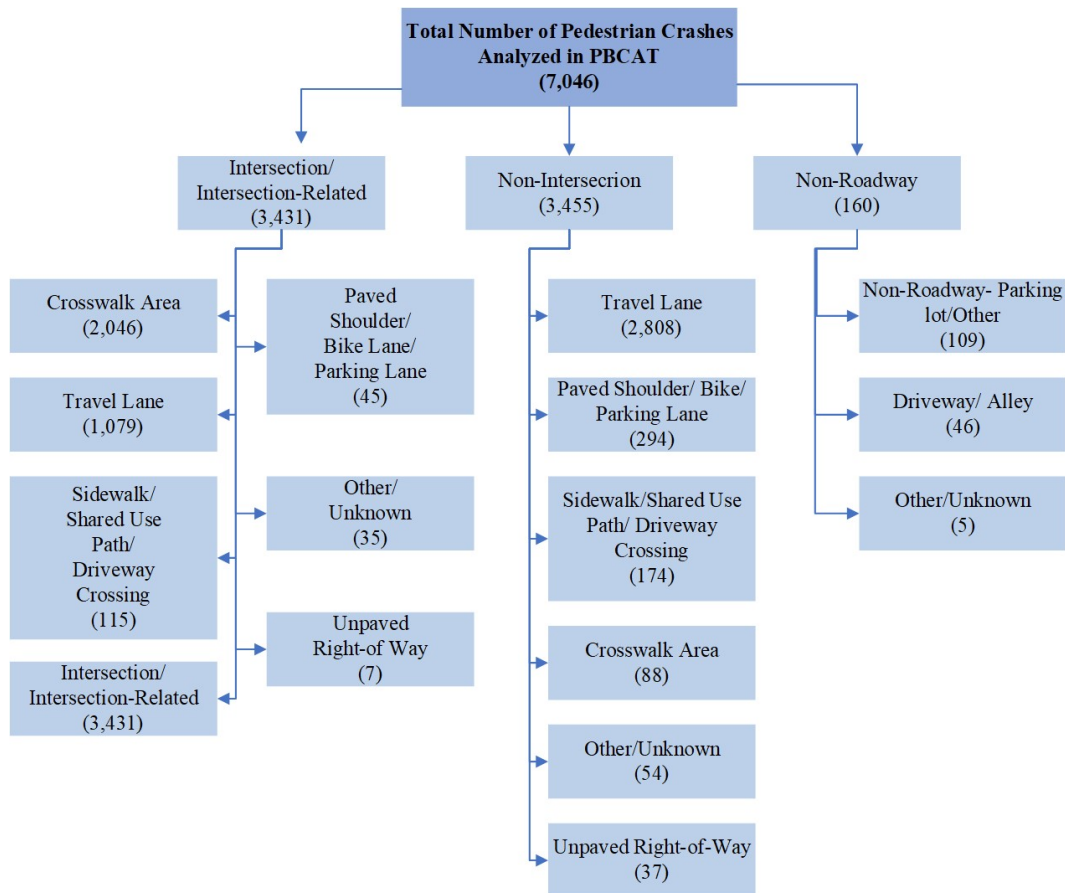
Total Number of Pedestrian Crashes Analyzed in PBCAT
(7,046)

Intersection/ Intersection-Related
(3,431)

Non-Intersecrion
(3,455)

Non-Roadway
(160)

Crosswalk Area
(2,046)

Paved Shoulder/ Bike Lane/ Parking Lane
(45)

Travel Lane
(1,079)

Sidewalk/ Shared Use Path/ Driveway Crossing
(115)

Other/ Unknown
(35)

Unpaved Right-of Way
(7)

Intersection/ Intersection-Related
(3,431)

Travel Lane
(2,808)

Paved Shoulder/ Bike/ Parking Lane
(294)

Sidewalk/Shared Use Path/ Driveway Crossing
(174)

Crosswalk Area
(88)

Other/Unknown
(54)

Unpaved Right-of-Way
(37)

Non-Roadway- Parking lot/Other
(109)

Driveway/ Alley
(46)

Other/Unknown
(5)